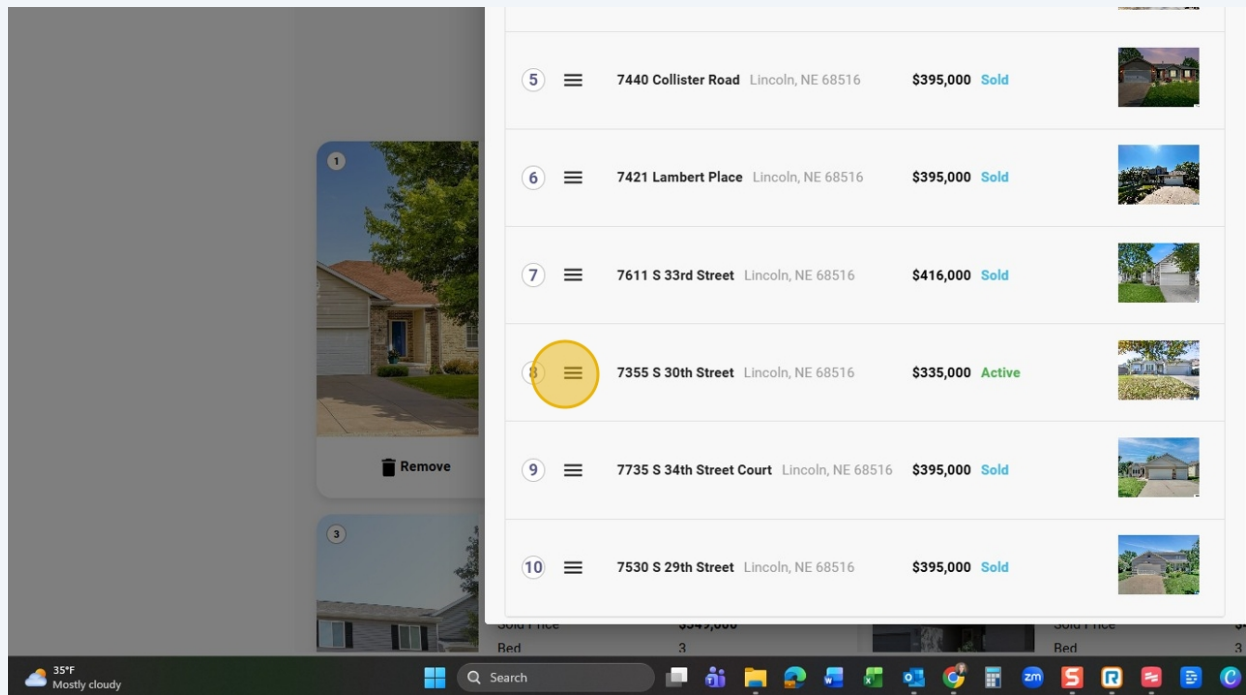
1

Remove

3

5 7440 Collister Road Lincoln, NE 68516 $395,000 Sold

6 7421 Lambert Place Lincoln, NE 68516 $395,000 Sold

7 7611 S 33rd Street Lincoln, NE 68516 $416,000 Sold

8 7355 S 30th Street Lincoln, NE 68516 $335,000 Active

9 7735 S 34th Street Court Lincoln, NE 68516 $395,000 Sold

10 7530 S 29th Street Lincoln, NE 68516 $395,000 Sold

Sold Price $349,000
Bed 3

Sold Price
Bed 3

35°F
Mostly cloudy

Search